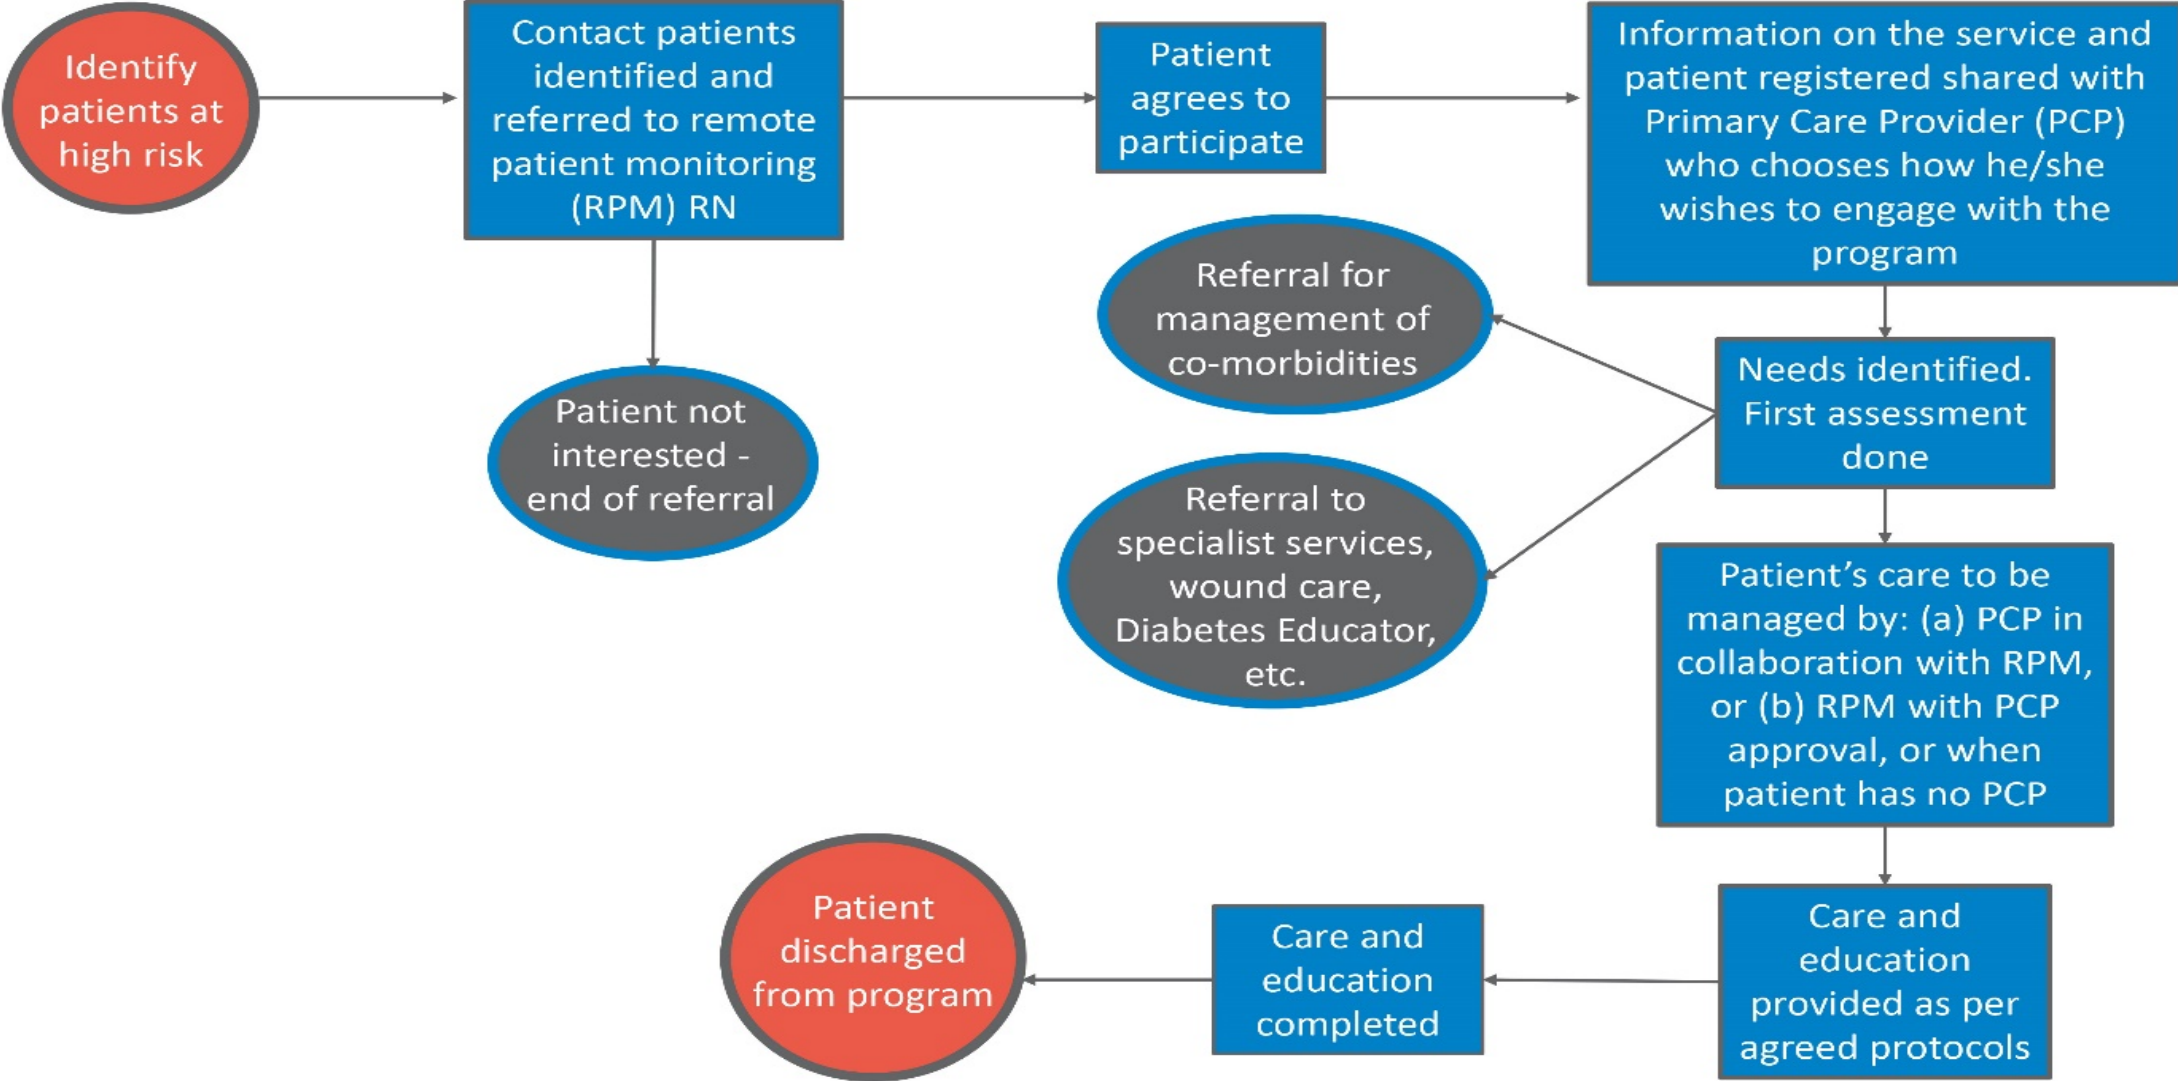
Identify patients at high risk

Contact patients identified and referred to remote patient monitoring (RPM) RN

Patient agrees to participate

Information on the service and patient registered shared with Primary Care Provider (PCP) who chooses how he/she wishes to engage with the program

Patient not interested - end of referral

Referral for management of co-morbidities

Needs identified. First assessment done

Referral to specialist services, wound care, Diabetes Educator, etc.

Patient's care to be managed by: (a) PCP in collaboration with RPM, or (b) RPM with PCP approval, or when patient has no PCP

Care and education provided as per agreed protocols

Care and education completed

Patient discharged from program